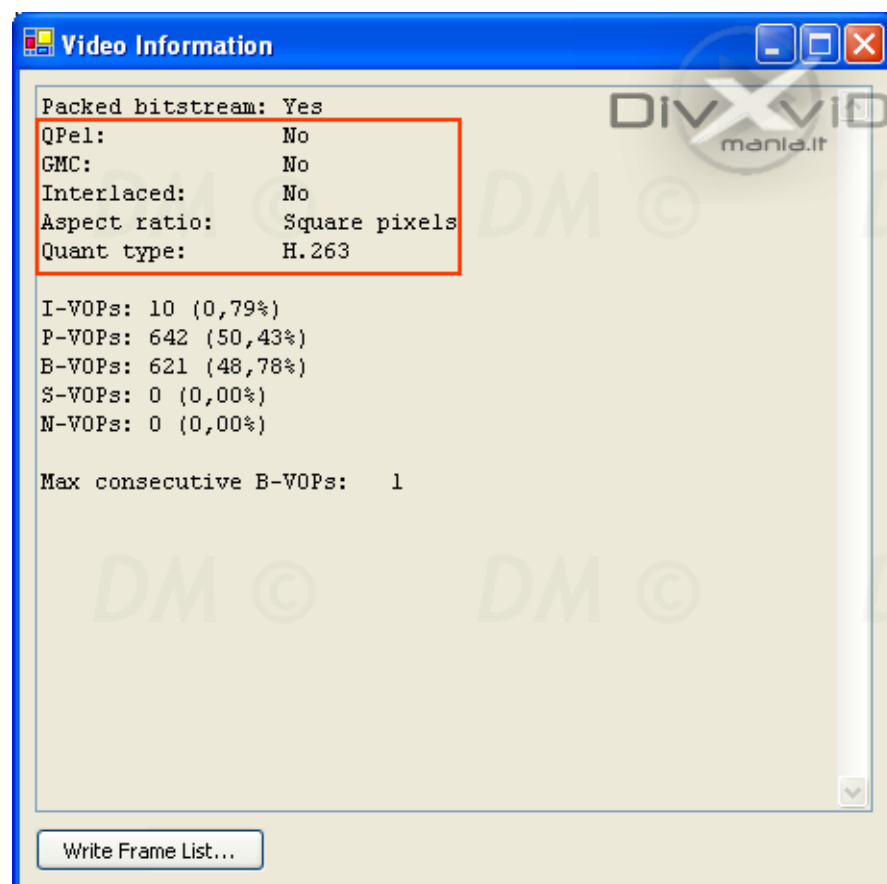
Video Information

DivXvid
mania.it

Packed bitstream: Yes
QPel: No
GMC: No
Interlaced: No
Aspect ratio: Square pixels
Quant type: H.263

I-VOPs: 10 (0,79%)
P-VOPs: 642 (50,43%)
B-VOPs: 621 (48,78%)
S-VOPs: 0 (0,00%)
N-VOPs: 0 (0,00%)

Max consecutive B-VOPs: 1

DM © DM © D
DM © DM © D

Write Frame List...